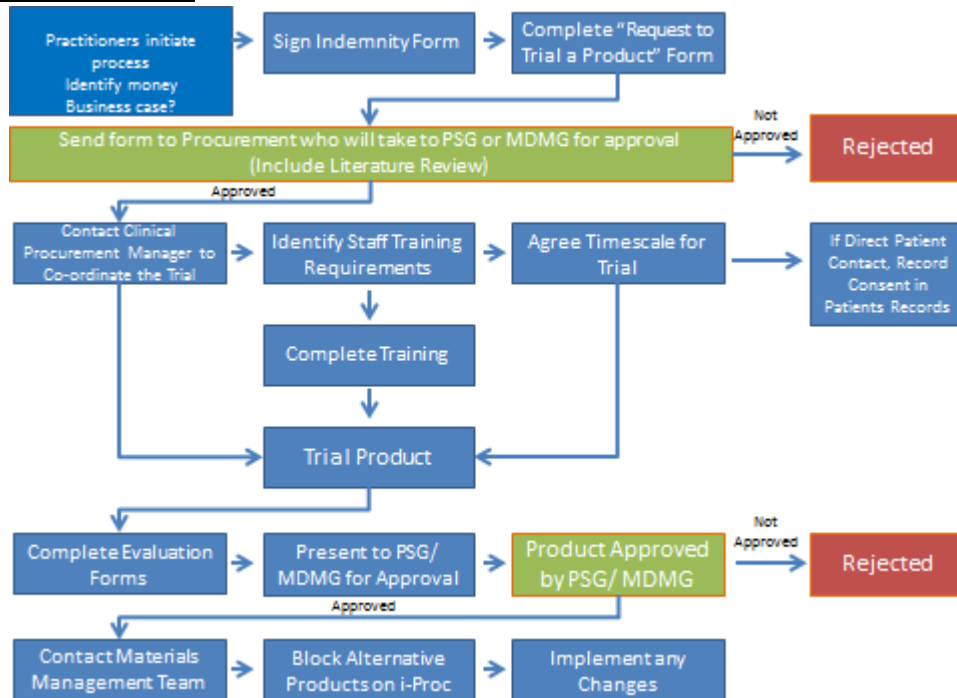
Practitioners initiate process
Identify money
Business case?

Sign Indemnity Form

Complete "Request to Trial a Product" Form

Send form to Procurement who will take to PSG or MDMG for approval (Include Literature Review)

Not Approved

Rejected

Approved

Contact Clinical Procurement Manager to Co-ordinate the Trial

Identify Staff Training Requirements

Agree Timescale for Trial

If Direct Patient Contact, Record Consent in Patients Records

Complete Training

Trial Product

Complete Evaluation Forms

Present to PSG/ MDMG for Approval

Product Approved by PSG/ MDMG

Not Approved

Rejected

Approved

Contact Materials Management Team

Block Alternative Products on i-Proc

Implement any Changes